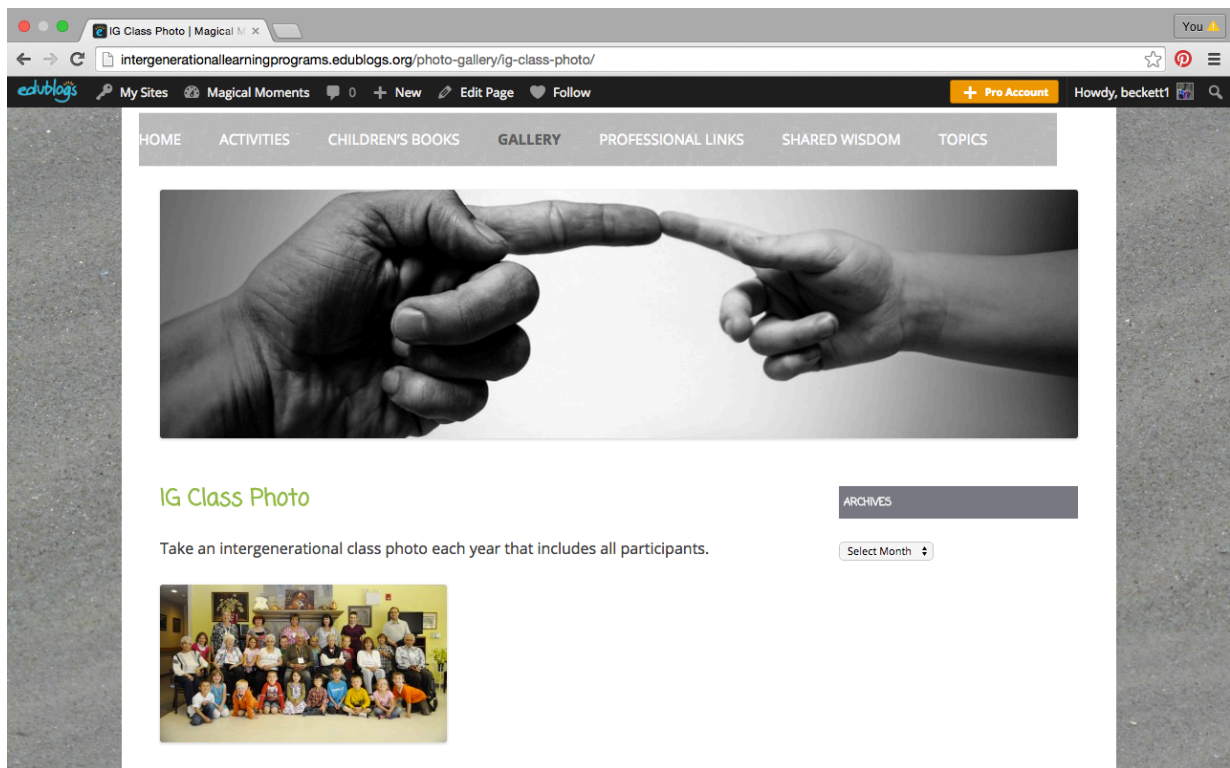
IG Class Photo | Magical M ×

You

intergenerationallearningprograms.edublogs.org/photo-gallery/ig-class-photo/

edublogs My Sites Magical Moments 0 New Edit Page Follow Pro Account Howdy, beckett1

HOME ACTIVITIES CHILDREN'S BOOKS GALLERY PROFESSIONAL LINKS SHARED WISDOM TOPICS

IG Class Photo

Take an intergenerational class photo each year that includes all participants.

ARCHIVES

Select Month